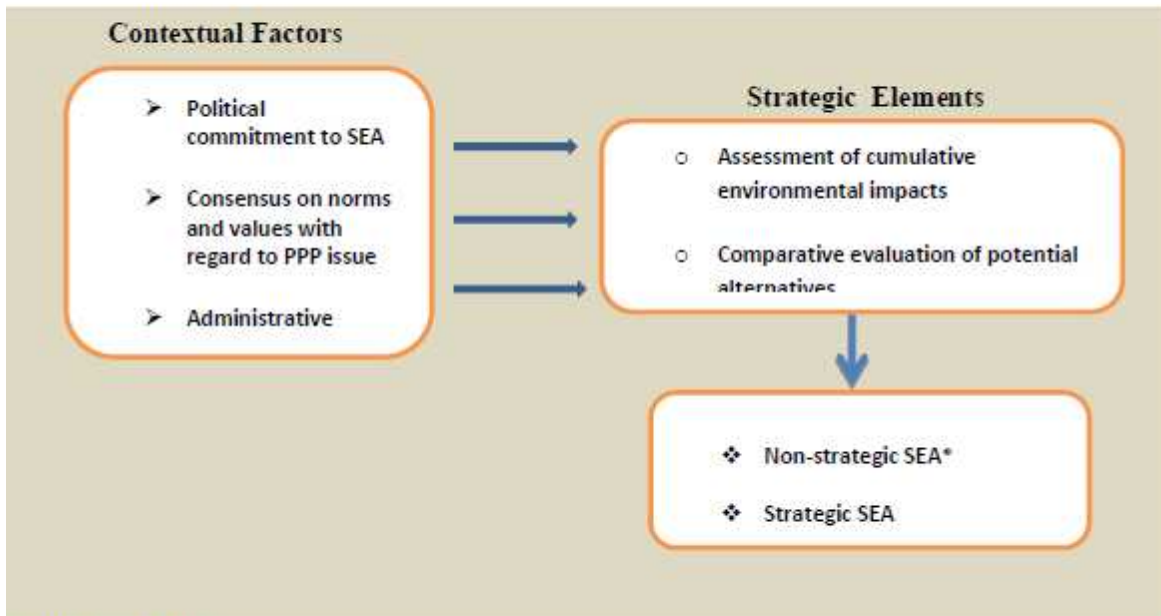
Contextual Factors

➢ Political commitment to SEA

➢ Consensus on norms and values with regard to PPP issue

➢ Administrative

Strategic Elements

○ Assessment of cumulative environmental impacts

○ Comparative evaluation of potential alternatives

❖ Non-strategic SEA*

❖ Strategic SEA